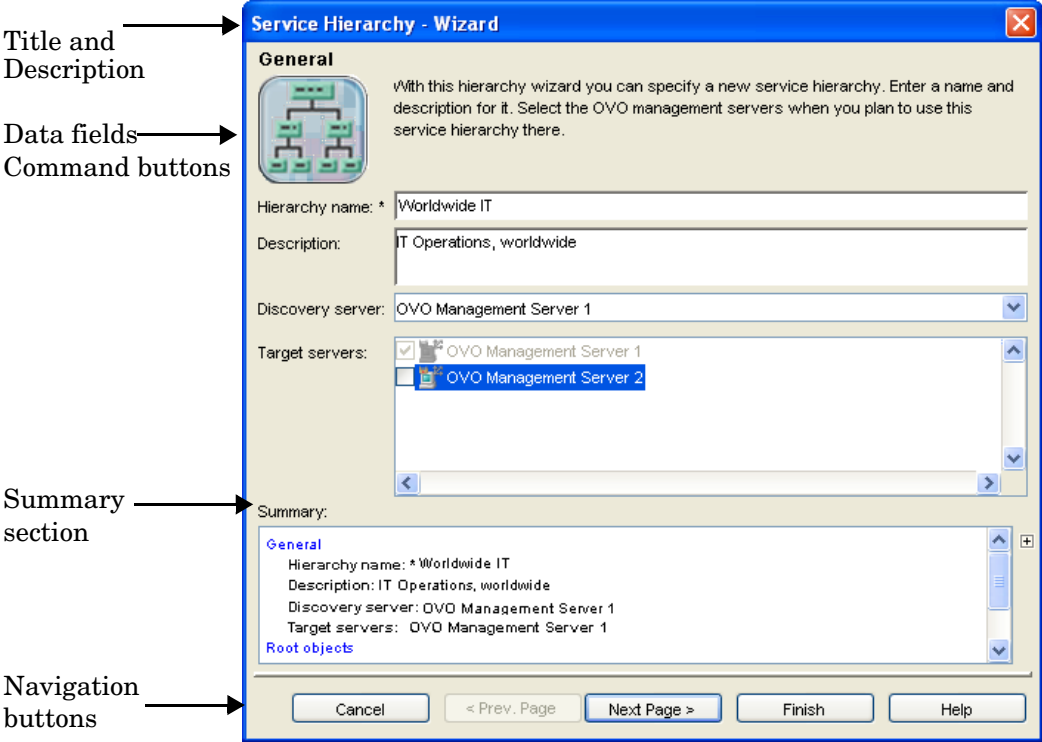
Title and Description

Data fields

Command buttons

Summary section

Navigation buttons

Service Hierarchy - Wizard

General

With this hierarchy wizard you can specify a new service hierarchy. Enter a name and description for it. Select the OVO management servers when you plan to use this service hierarchy there.

Hierarchy name: * Worldwide IT

Description: IT Operations, worldwide

Discovery server: OVO Management Server 1

Target servers: OVO Management Server 1
OVO Management Server 2

Summary:

General
Hierarchy name: * Worldwide IT
Description: IT Operations, worldwide
Discovery server: OVO Management Server 1
Target servers: OVO Management Server 1
Root objects

Cancel | < Prev. Page | Next Page > | Finish | Help